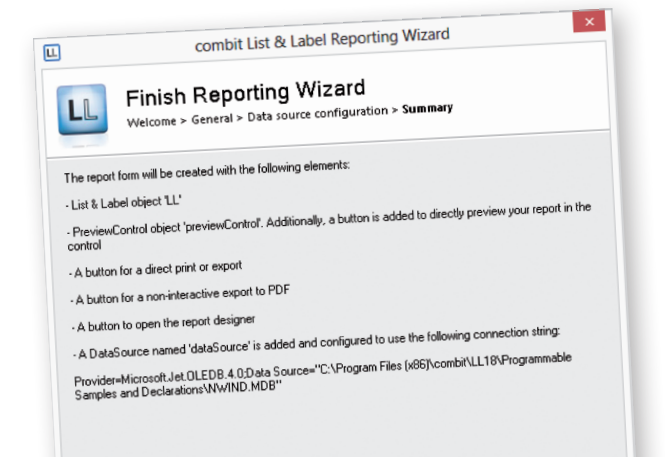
LL combit List & Label Reporting Wizard

LL

Finish Reporting Wizard

Welcome > General > Data source configuration > Summary

The report form will be created with the following elements:

- List & Label object 'LL'

- PreviewControl object 'previewControl'. Additionally, a button is added to directly preview your report in the control

- A button for a direct print or export

- A button for a non-interactive export to PDF

- A button to open the report designer

- A DataSource named 'dataSource' is added and configured to use the following connection string:

Provider=Microsoft.Jet.OLEDB.4.0;Data Source="C:\Program Files (x86)\combit\LL18\Programmable Samples and Declarations\NWIND.MDB"